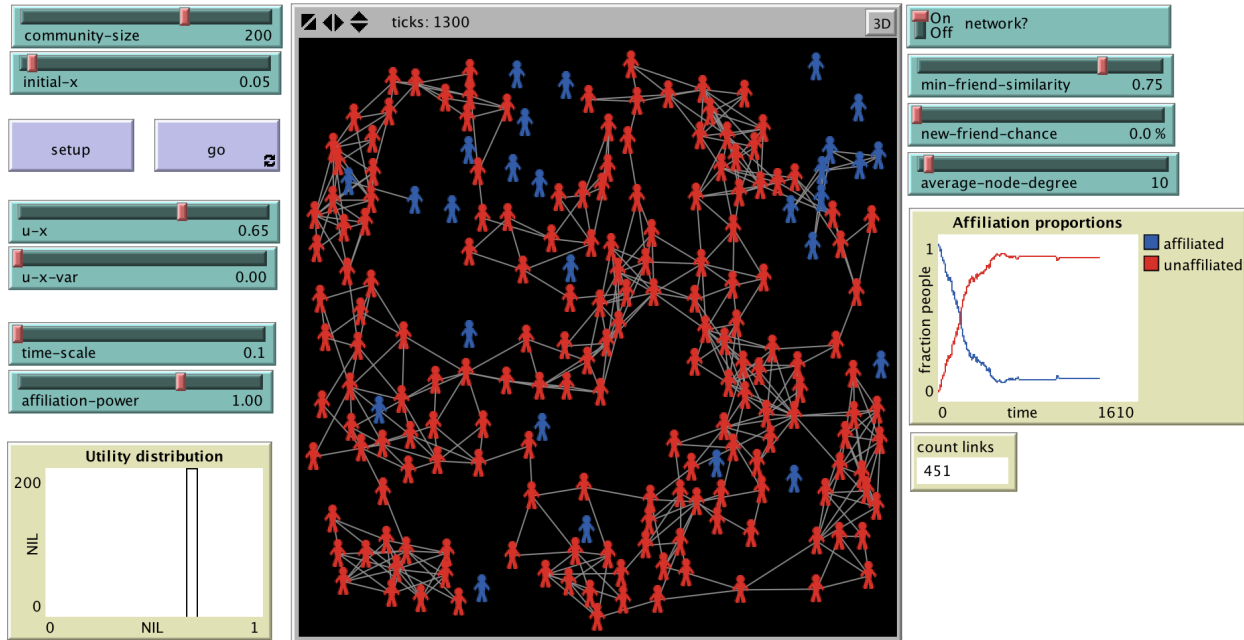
community-size 200

initial-x 0.05

setup

go

u-x 0.65

u-x-var 0.00

time-scale 0.1

affiliation-power 1.00

Utility distribution

200

NIL

0

0 NIL 1

ticks: 1300

3D

On Off network?

min-friend-similarity 0.75

new-friend-chance 0.0 %

average-node-degree 10

Affiliation proportions

1

fraction people

0

0 time 1610

affiliated

unaffiliated

count links

451